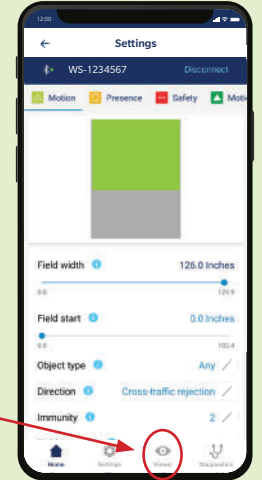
12:00

Settings

WS-1234567 Disconnect

Motion Presence Safety Moti

Field width 126.0 Inches

0.0 125.9

Field start 0.0 Inches

0.0 102.4

Object type Any

Direction Cross-traffic rejection

Immunity 2

Home Settings Viewer Diagnostics